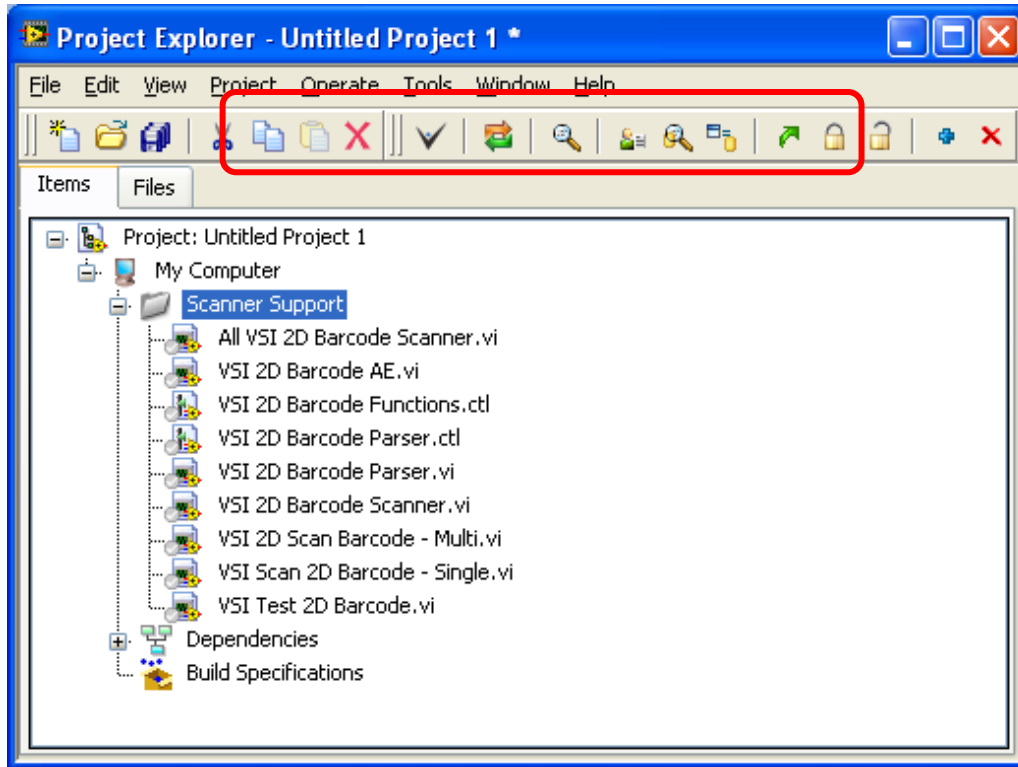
Project Explorer - Untitled Project 1 *

File Edit View Project Operate Tools Window Help

Items Files

Project: Untitled Project 1
My Computer
Scanner Support
All VSI 2D Barcode Scanner.vi
VSI 2D Barcode AE.vi
VSI 2D Barcode Functions.ctl
VSI 2D Barcode Parser.ctl
VSI 2D Barcode Parser.vi
VSI 2D Barcode Scanner.vi
VSI 2D Scan Barcode - Multi.vi
VSI Scan 2D Barcode - Single.vi
VSI Test 2D Barcode.vi
Dependencies
Build Specifications